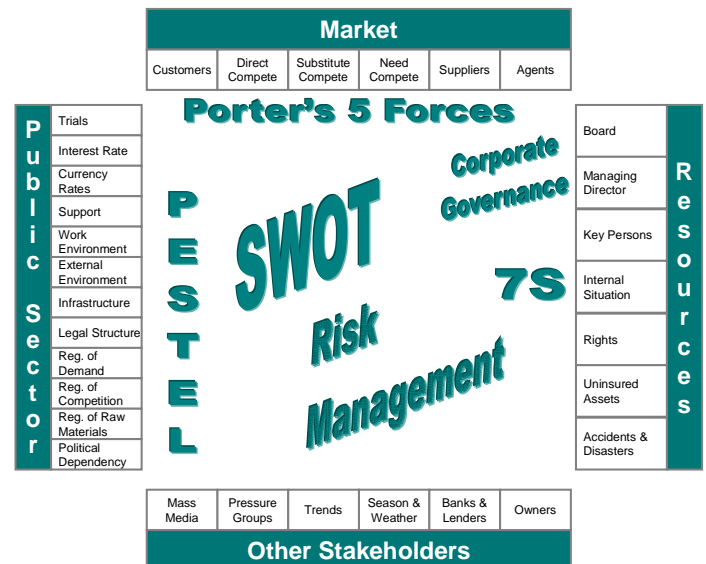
Market

| Customers | Direct Compete | Substitute Compete | Need Compete | Suppliers | Agents |
|---|---|---|---|---|---|

Public Sector

Trials
Interest Rate
Currency Rates
Support
Work Environment
External Environment
Infrastructure
Legal Structure
Reg. of Demand
Reg. of Competition
Reg. of Raw Materials
Political Dependency

Porter's 5 Forces

PESTEL

SWOT

Corporate Governance

7S

Risk Management

Resources

Board
Managing Director
Key Persons
Internal Situation
Rights
Uninsured Assets
Accidents & Disasters

| Mass Media | Pressure Groups | Trends | Season & Weather | Banks & Lenders | Owners |
|---|---|---|---|---|---|

Other Stakeholders